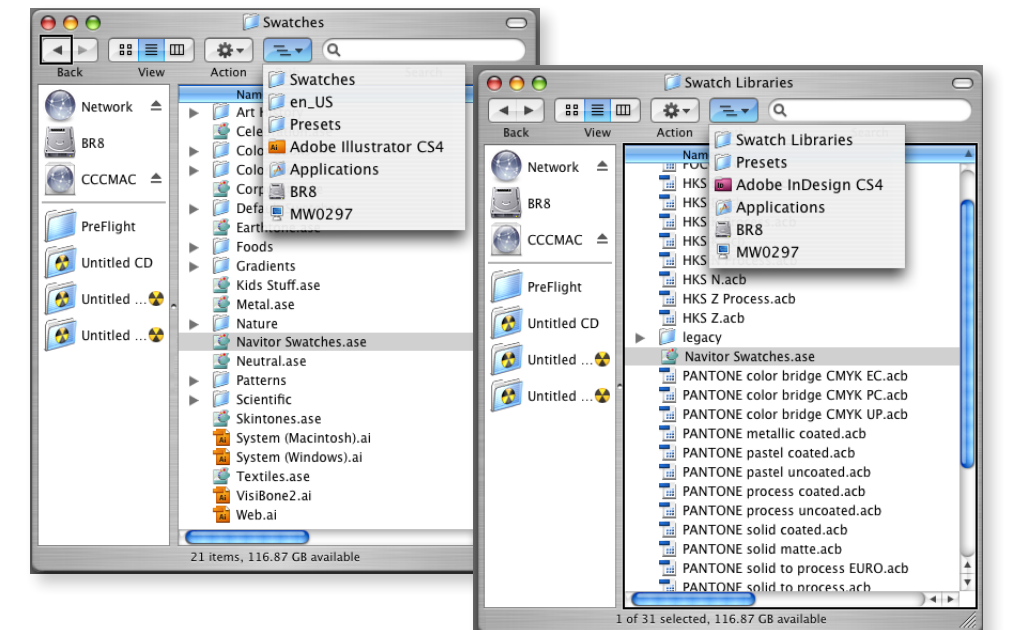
Swatches

Back View Action

Swatches
en_US
Presets
Adobe Illustrator CS4
Applications
BR8
MW0297

Network
BR8
CCCMAC
PreFlight
Untitled CD
Untitled ...
Untitled ...

Nam
Art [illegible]
Cele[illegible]
Colo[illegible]
Colo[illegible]
Corp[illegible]
Defa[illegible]
Earth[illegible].ase
Foods
Gradients
Kids Stuff.ase
Metal.ase
Nature
Navitor Swatches.ase
Neutral.ase
Patterns
Scientific
Skintones.ase
System (Macintosh).ai
System (Windows).ai
Textiles.ase
VisiBone2.ai
Web.ai

21 items, 116.87 GB available

Swatch Libraries

Back View Action

Swatch Libraries
Presets
Adobe InDesign CS4
Applications
BR8
MW0297

Network
BR8
CCCMAC
PreFlight
Untitled CD
Untitled ...
Untitled ...

Nam
FOC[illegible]
HKS
HKS
HKS
HKS
HKS N.acb
HKS Z Process.acb
HKS Z.acb
legacy
Navitor Swatches.ase
PANTONE color bridge CMYK EC.acb
PANTONE color bridge CMYK PC.acb
PANTONE color bridge CMYK UP.acb
PANTONE metallic coated.acb
PANTONE pastel coated.acb
PANTONE pastel uncoated.acb
PANTONE process coated.acb
PANTONE process uncoated.acb
PANTONE solid coated.acb
PANTONE solid matte.acb
PANTONE solid to process EURO.acb
PANTONE solid to process.acb

1 of 31 selected, 116.87 GB available